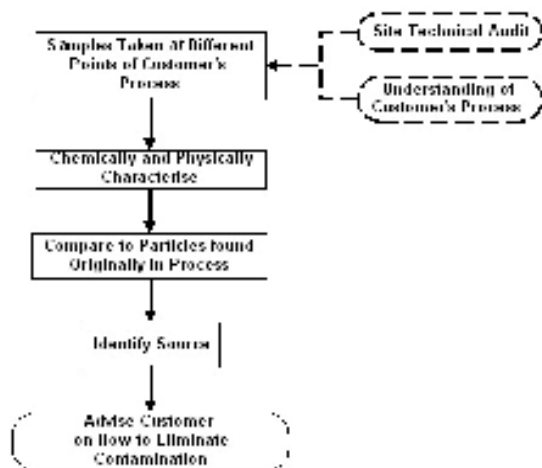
Samples Taken at Different Points of Customer's Process

Site Technical Audit

Understanding of Customer's Process

Chemically and Physically Characterise

Compare to Particles found Originally in Process

Identify Source

Advise Customer on How to Eliminate Contamination